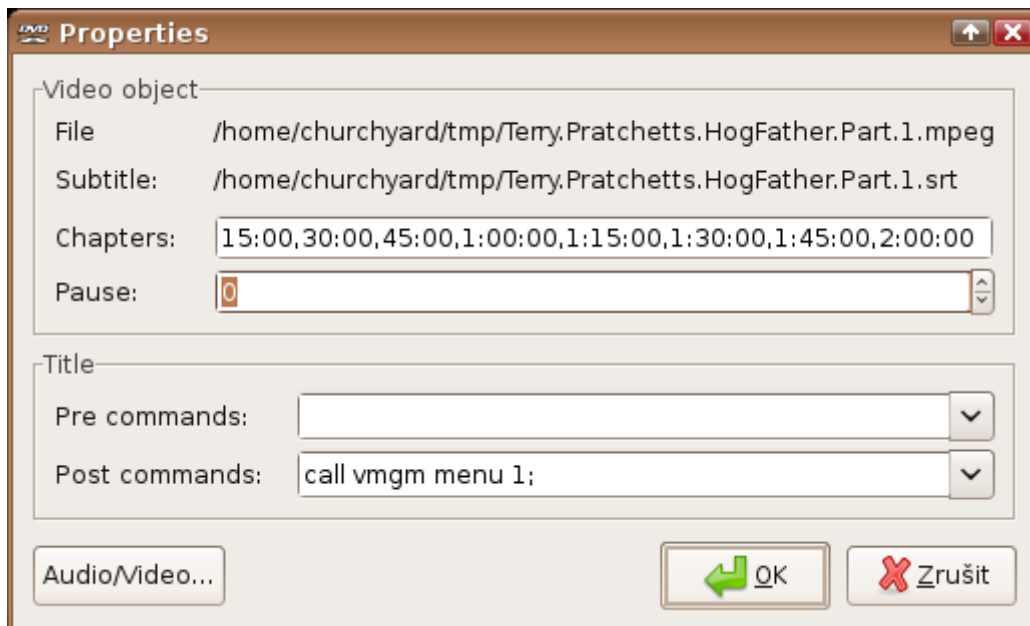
Properties

Video object

File /home/churchyard/tmp/Terry.Pratchetts.HogFather.Part.1.mpeg

Subtitle: /home/churchyard/tmp/Terry.Pratchetts.HogFather.Part.1.srt

Chapters: 15:00,30:00,45:00,1:00:00,1:15:00,1:30:00,1:45:00,2:00:00

Pause: 0

Title

Pre commands:

Post commands: call vmgm menu 1;

Audio/Video...

OK

Zrušit